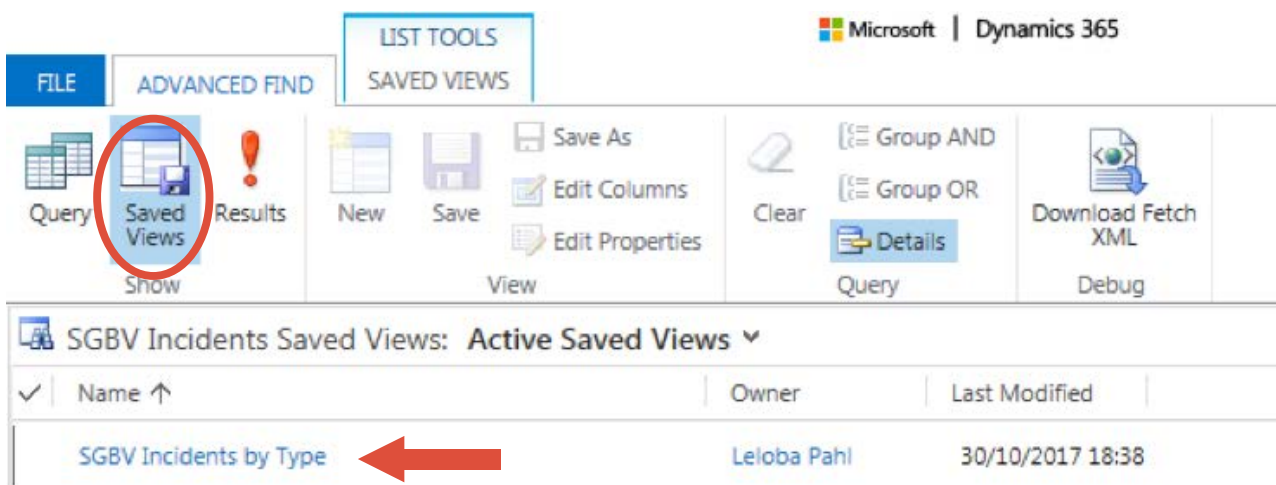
LIST TOOLS

Microsoft | Dynamics 365

FILE
ADVANCED FIND
SAVED VIEWS

Query
Saved Views
Results
Show

New
Save
Save As
Edit Columns
Edit Properties
View

Clear
Group AND
Group OR
Details
Query

Download Fetch XML
Debug

SGBV Incidents Saved Views: Active Saved Views

| ✓ | Name ↑ | Owner | Last Modified |
|---|---|---|---|
| | SGBV Incidents by Type | Leloba Pahl | 30/10/2017 18:38 |